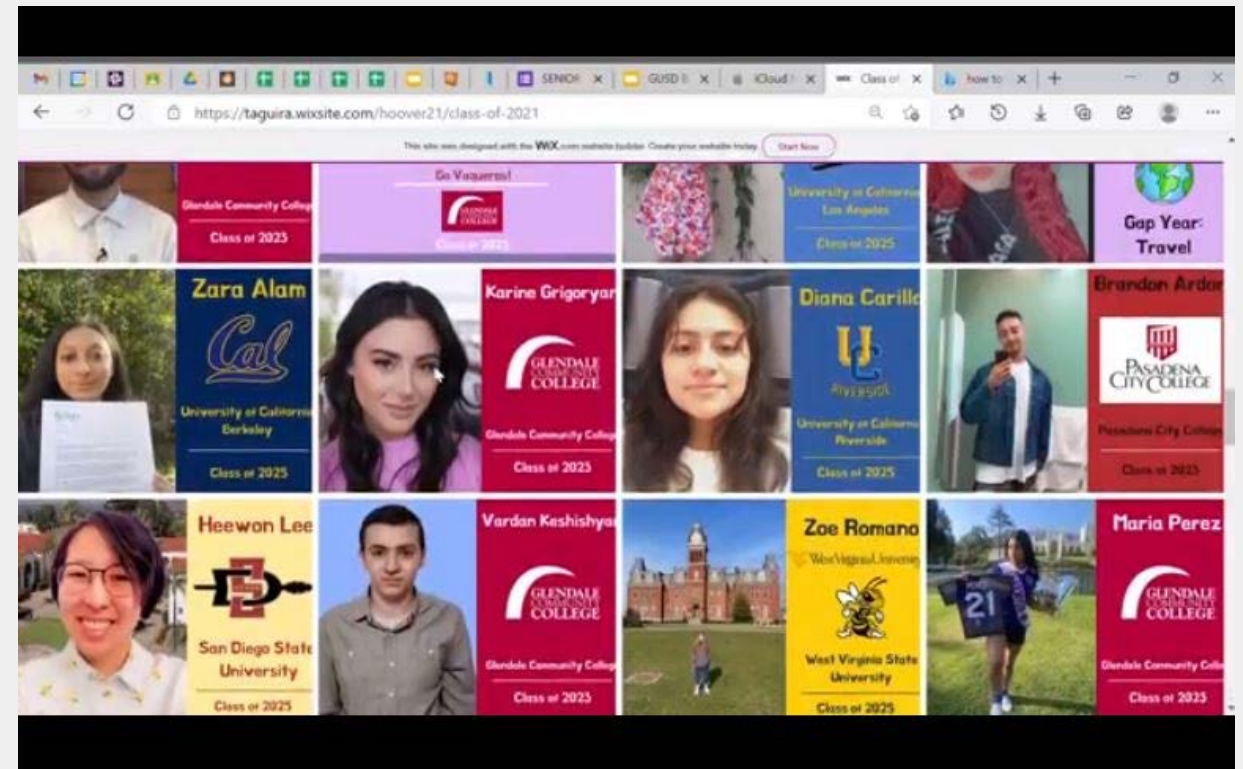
SENIOR ×
GUSD ×
iCloud ×
Class of ×
how to ×

https://taguira.wixsite.com/hoover21/class-of-2021

This site was designed with the WIX.com website builder. Create your website today. Start Now

Glendale Community Colleg
Class of 2025

Go Vaqueros!
GLENDALE COLLEGE
Class of 2025

University of California Los Angeles
Class of 2025

Gap Year: Travel

Zara Alam
Cal
University of Californi Berkeley
Class of 2025

Karine Grigoryan
GLENDALE COMMUNITY COLLEGE
Glendale Community Colleg
Class of 2025

Diana Carillo
UC Riverside
University of Californi Riverside
Class of 2025

Brandon Ardon
PASADENA CITY COLLEGE
Pasadena City College
Class of 2025

Heewon Lee
SD
San Diego State University
Class of 2025

Vardan Keshishyan
GLENDALE COMMUNITY COLLEGE
Glendale Community Colleg
Class of 2025

Zoe Romano
West Virginia University
West Virginia State University
Class of 2025

Maria Perez
GLENDALE COMMUNITY COLLEGE
Glendale Community Colle
Class of 2025

21